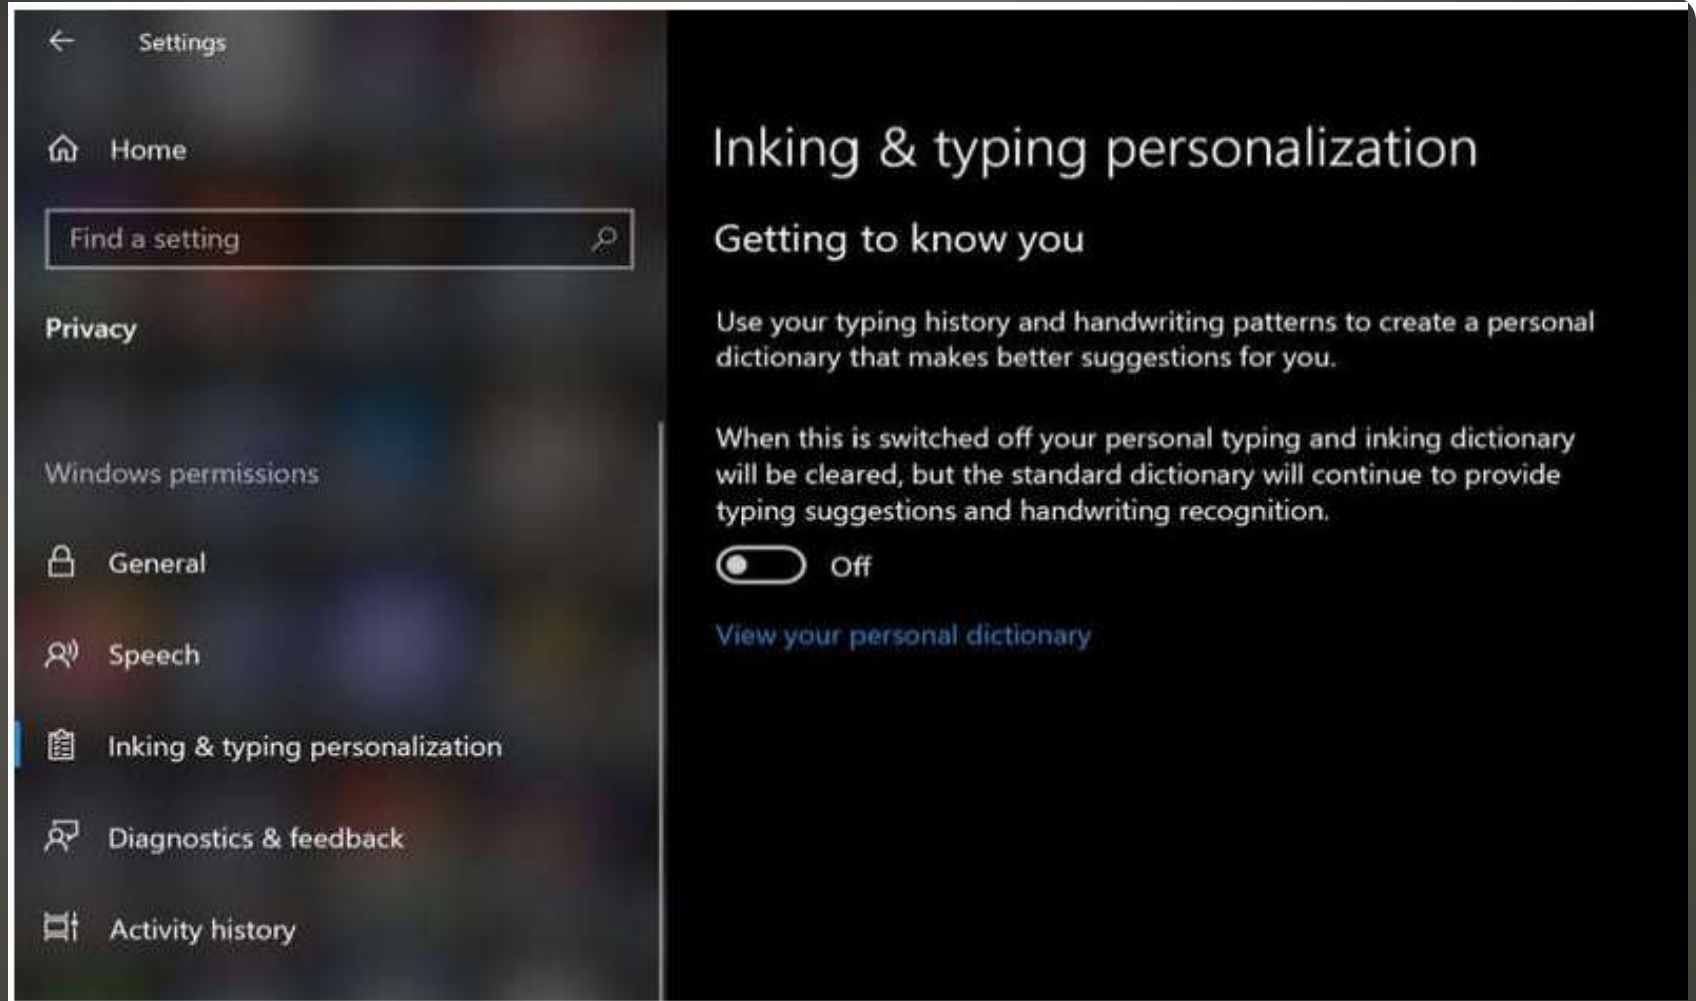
Settings

Home

Find a setting

Privacy

Windows permissions

General

Speech

Inking & typing personalization

Diagnostics & feedback

Activity history

Inking & typing personalization

Getting to know you

Use your typing history and handwriting patterns to create a personal dictionary that makes better suggestions for you.

When this is switched off your personal typing and inking dictionary will be cleared, but the standard dictionary will continue to provide typing suggestions and handwriting recognition.

Off

View your personal dictionary